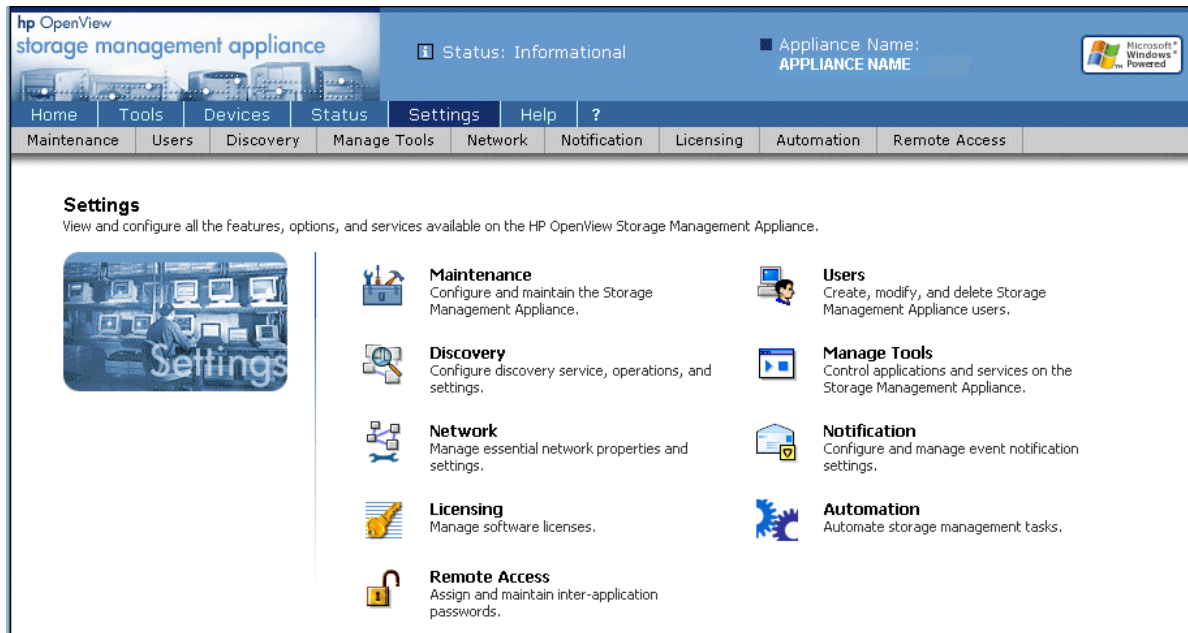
hp OpenView
storage management appliance

i Status: Informational

Appliance Name:
APPLIANCE NAME

Microsoft Windows Powered

Home | Tools | Devices | Status | Settings | Help | ?

Maintenance | Users | Discovery | Manage Tools | Network | Notification | Licensing | Automation | Remote Access

Settings
View and configure all the features, options, and services available on the HP OpenView Storage Management Appliance.

Settings

Maintenance
Configure and maintain the Storage Management Appliance.

Users
Create, modify, and delete Storage Management Appliance users.

Discovery
Configure discovery service, operations, and settings.

Manage Tools
Control applications and services on the Storage Management Appliance.

Network
Manage essential network properties and settings.

Notification
Configure and manage event notification settings.

Licensing
Manage software licenses.

Automation
Automate storage management tasks.

Remote Access
Assign and maintain inter-application passwords.